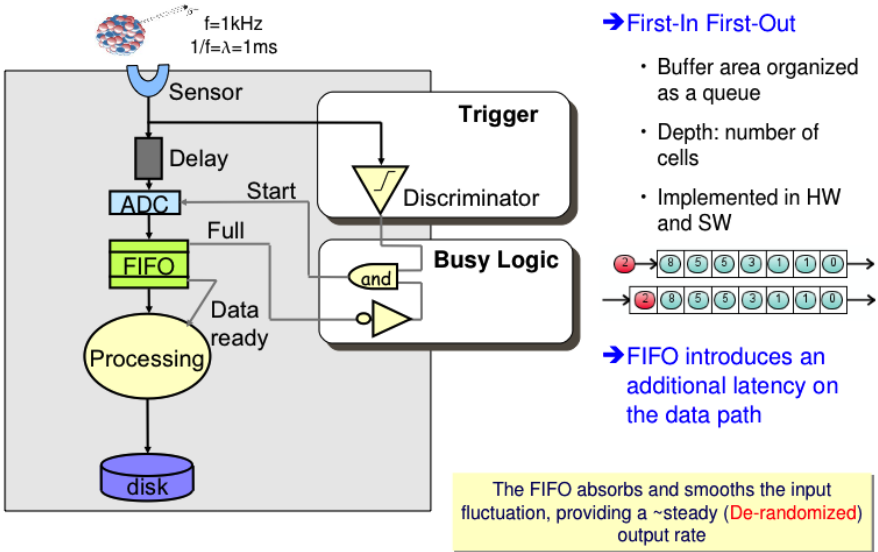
f=1kHz
1/f=λ=1ms

Sensor

Delay

ADC

Start

Full

FIFO

Data ready

Processing

disk

Trigger

Discriminator

Busy Logic

and

➔First-In First-Out

• Buffer area organized as a queue

• Depth: number of cells

• Implemented in HW and SW

2 8 5 5 3 1 1 0

2 8 5 5 3 1 1 0

➔FIFO introduces an additional latency on the data path

The FIFO absorbs and smooths the input fluctuation, providing a ~steady (De-randomized) output rate